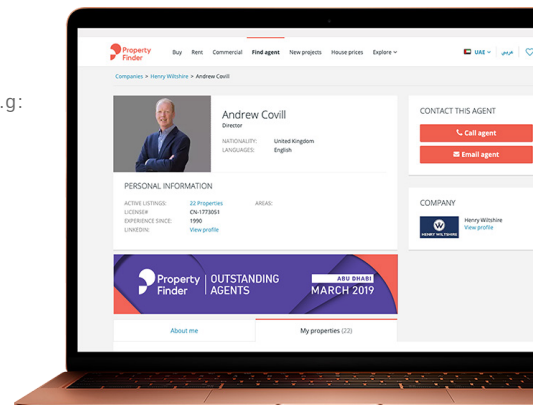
.g:

Property Finder Buy Rent Commercial Find agent New projects House prices Explore UAE عربي

Companies > Henry Wiltshire > Andrew Covill

Andrew Covill
Director

NATIONALITY: United Kingdom
LANGUAGES: English

CONTACT THIS AGENT
Call agent
Email agent

PERSONAL INFORMATION

ACTIVE LISTINGS: 22 Properties
LICENSE#: CN-1773051
EXPERIENCE SINCE: 1990
LINKEDIN: View profile
AREAS:

COMPANY
HENRY WILTSHIRE
Henry Wiltshire
View profile

Property Finder | OUTSTANDING AGENTS
ABU DHABI
MARCH 2019

About me
My properties (22)